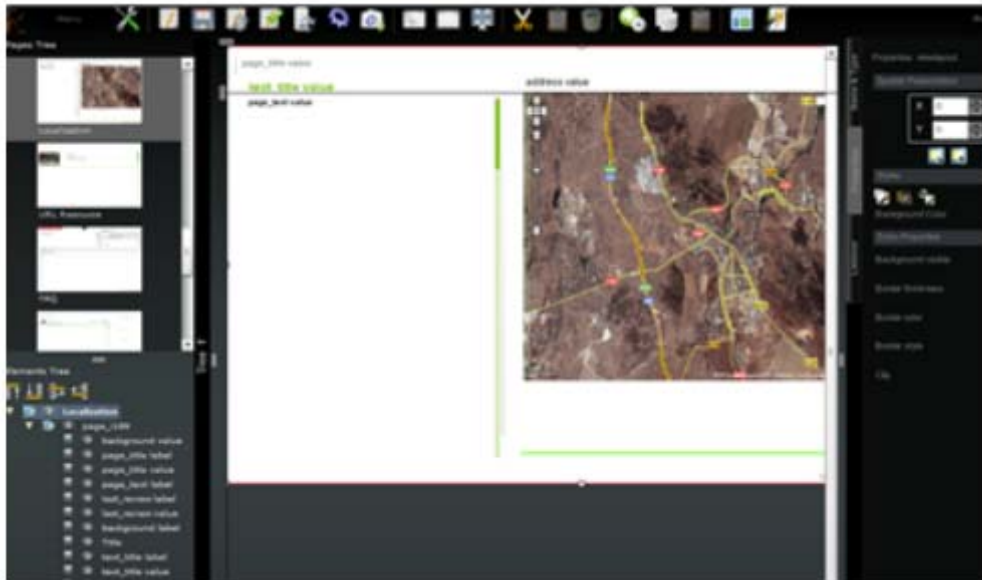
Menu

Pages Tree

Localisation

URL Ressource

FAQ

Elements Tree

Localisation

page_title value

text_title value

address value

page_text value

Properties

Background Color

Background visible

Border thickness

Border color

Border style

Clip